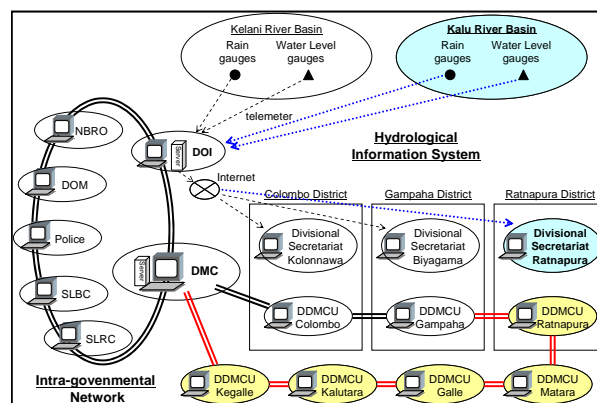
Kelani River Basin
Rain gauges
Water Level gauges

Kalu River Basin
Rain gauges
Water Level gauges

telemeter

NBRO
DOM
Police
SLBC
SLRC

Server
DOI

Hydrological Information System

Internet

Colombo District
Gampaha District
Ratnapura District

Divisional Secretariat Kolonnawa
Divisional Secretariat Biyagama
Divisional Secretariat Ratnapura

Server
DMC

DDMCU Colombo
DDMCU Gampaha
DDMCU Ratnapura

Intra-govenmental Network

DDMCU Kegalle
DDMCU Kalutara
DDMCU Galle
DDMCU Matara